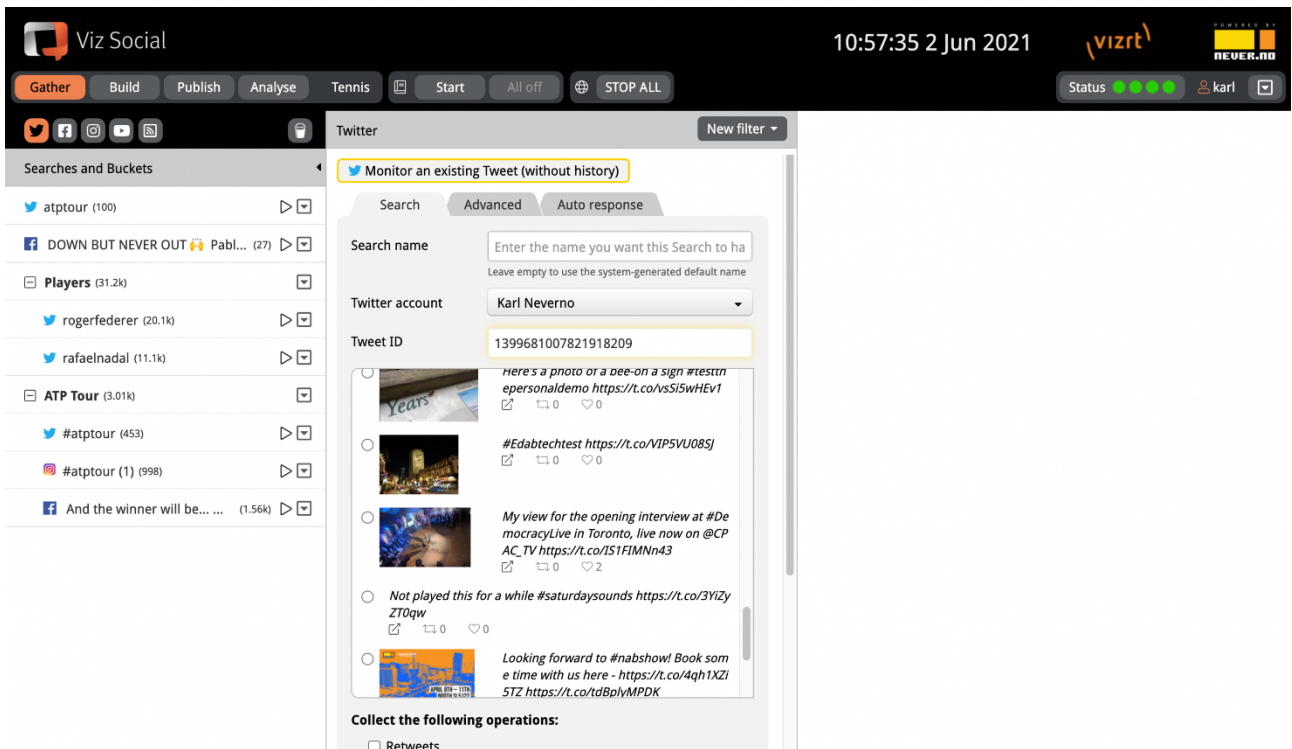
Viz Social

10:57:35 2 Jun 2021

vizrt

POWERED BY NEVER.NO

Gather Build Publish Analyse Tennis Start All off STOP ALL

Status karl

Searches and Buckets

atptour (100)

DOWN BUT NEVER OUT 🙌 Pabl... (27)

Players (31.2k)

rogerfederer (20.1k)

rafaelnadal (11.1k)

ATP Tour (3.01k)

#atptour (453)

#atptour (1) (998)

And the winner will be... ... (1.56k)

Twitter

New filter

Monitor an existing Tweet (without history)

Search Advanced Auto response

Search name

Enter the name you want this Search to ha

Leave empty to use the system-generated default name

Twitter account

Karl Neverno

Tweet ID

1399681007821918209

Here's a photo of a bee-on a sign #testth epersonaldemo https://t.co/vsSi5wHEv1

0 0

#Edabtechtest https://t.co/VIP5VU08SJ

0 0

My view for the opening interview at #DemocracyLive in Toronto, live now on @CPAC_TV https://t.co/IS1FIMNn43

0 2

Not played this for a while #saturdaysounds https://t.co/3YiZyZT0qw

0 0

Looking forward to #nabshow! Book some time with us here - https://t.co/4qh1XZi5TZ https://t.co/tdBplyMPDK

Collect the following operations:

Retweets